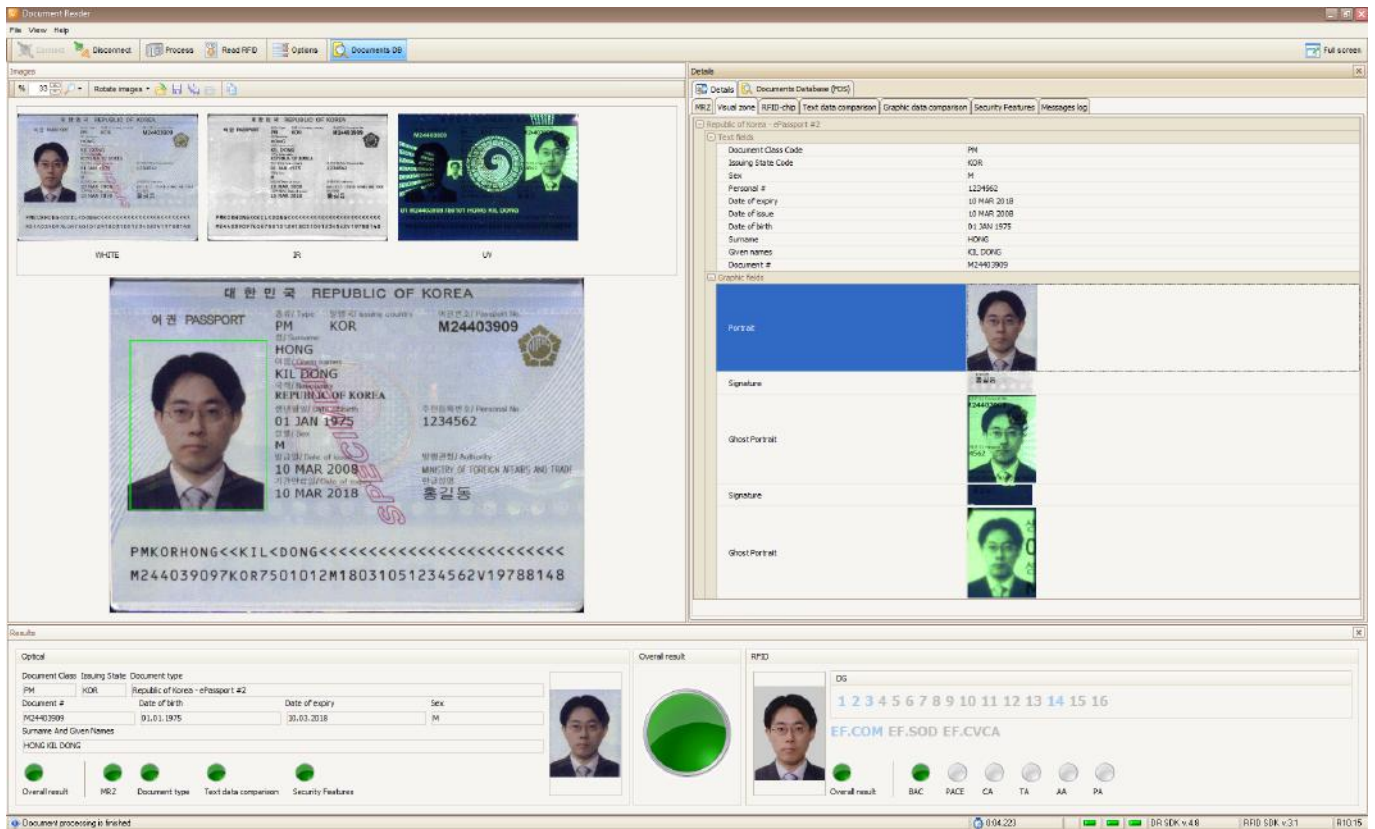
Document Reader

File View Help

Connect Disconnect Process Read RFID Options Documents DB Full screen

Images

% 33 Rotate images

WHITE IR UV

대 한 민 국 REPUBLIC OF KOREA
여 권 PASSPORT
PM KOR M24403909
HONG
KIL DONG
REPUBLIC OF KOREA
01 JAN 1975
1234562
M
10 MAR 2008
MINISTRY OF FOREIGN AFFAIRS AND TRADE
10 MAR 2018
홍길동

PMKORHONG<<KIL<DONG<<<<<<<<<<<<<<<<<<<<<<<<<
M244039097KOR7501012M18031051234562V19788148

Details

Details Documents Database (FDS)

MRZ Visual zone RFID-chip Text data comparison Graphic data comparison Security Features Messages log

Republic of Korea - ePassport #2
Text fields

| | |
|---|---|
| Document Class Code | PM |
| Issuing State Code | KOR |
| Sex | M |
| Personal # | 1234562 |
| Date of expiry | 10 MAR 2018 |
| Date of issue | 10 MAR 2008 |
| Date of birth | 01 JAN 1975 |
| Surname | HONG |
| Given names | KIL DONG |
| Document # | M24403909 |

Graphic fields
Portrait
Signature
Ghost Portrait
Signature
Ghost Portrait

Results

Optical

Document Class Issuing State Document type
PM KOR Republic of Korea - ePassport #2
Document # Date of birth Date of expiry Sex
M24403909 01.01.1975 10.03.2018 M
Surname And Given Names
HONG KIL DONG

Overall result MRZ Document type Text data comparison Security Features

Overall result

RFID

DG
1 2 3 4 5 6 7 8 9 10 11 12 13 14 15 16
EF.COM EF.SOD EF.CVCA

Overall result BAC PACE CA TA AA PA

Document processing is finished 0:04.223 DR SDK v.4.8 RFID SDK v.3.1 R10:15